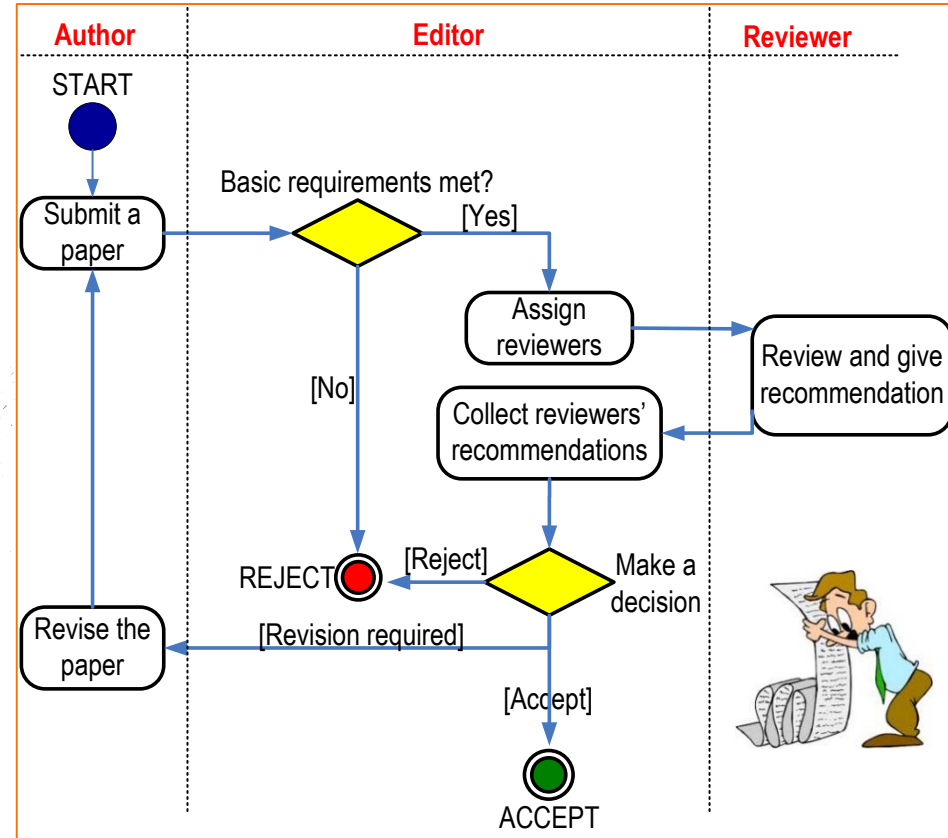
Author

Editor

Reviewer

START

Submit a paper

Basic requirements met?

[Yes]

Assign reviewers

Review and give recommendation

[No]

Collect reviewers' recommendations

REJECT

[Reject]

Make a decision

Revise the paper

[Revision required]

[Accept]

ACCEPT